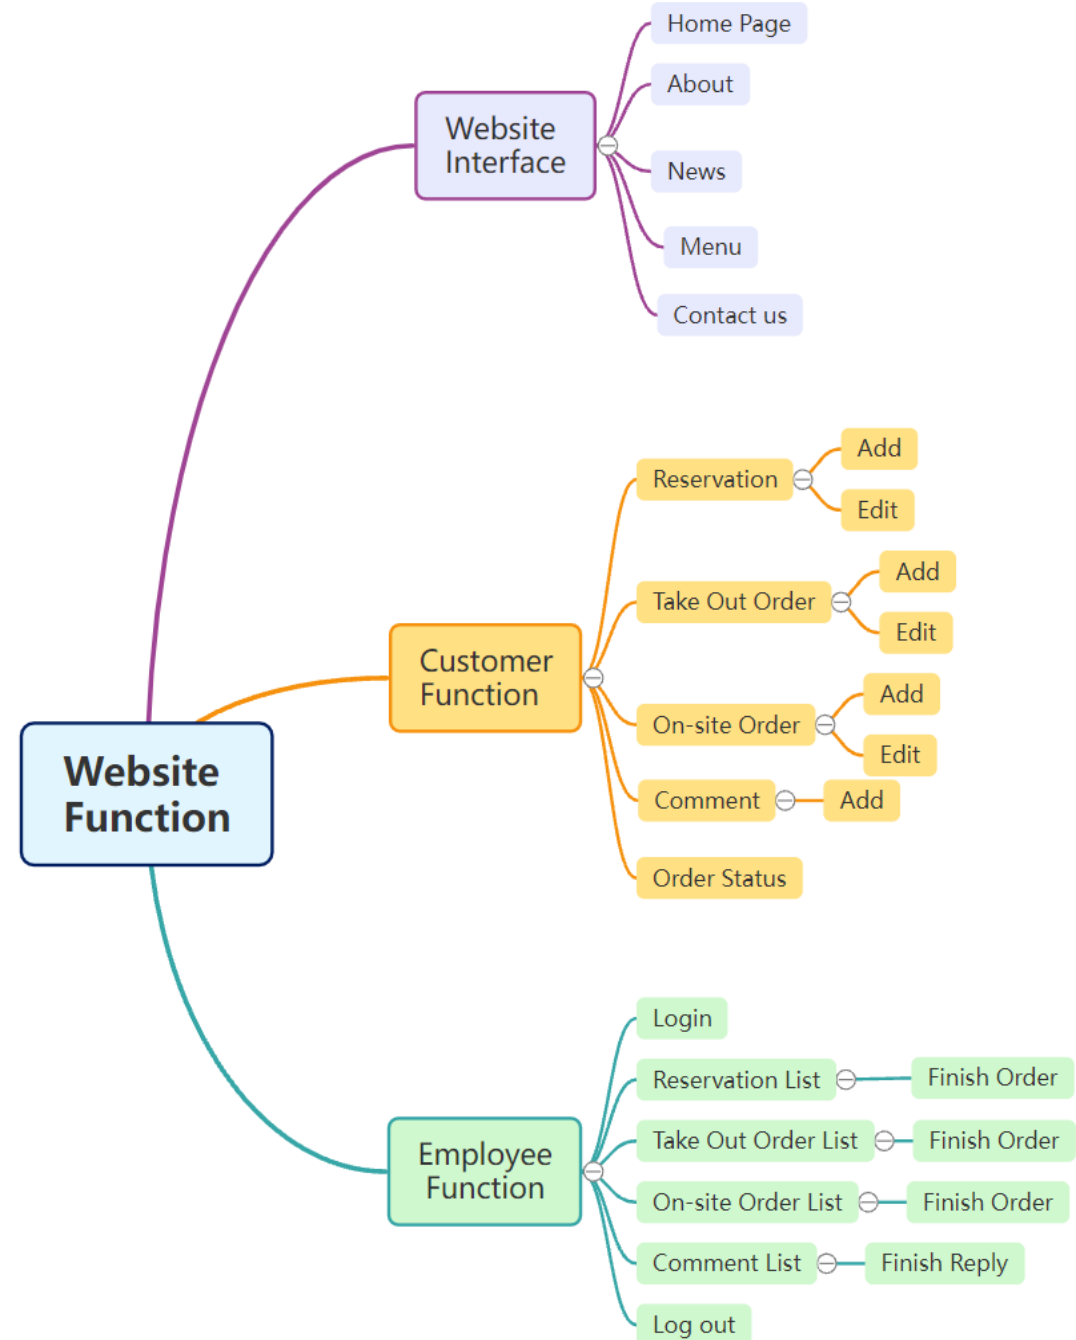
Home Page
About
Website Interface
News
Menu
Contact us

Add
Reservation
Edit
Add
Take Out Order
Edit
Customer Function
Add
On-site Order
Edit
Comment
Add
Order Status

Website Function

Login
Reservation List
Finish Order
Take Out Order List
Finish Order
Employee Function
On-site Order List
Finish Order
Comment List
Finish Reply
Log out